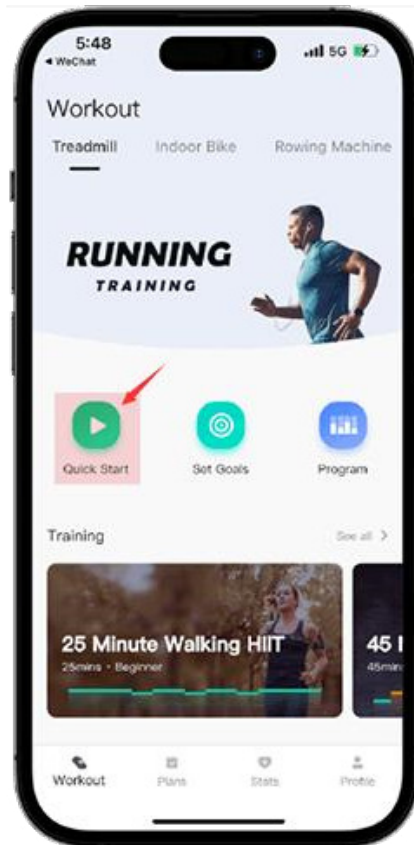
5:48
◂ WeChat
5G

Workout

Treadmill Indoor Bike Rowing Machine

RUNNING
TRAINING

Quick Start Set Goals Program

Training See all >

25 Minute Walking HIIT
25mins · Beginner

45 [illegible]
45min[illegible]

Workout Plans Stats Profile